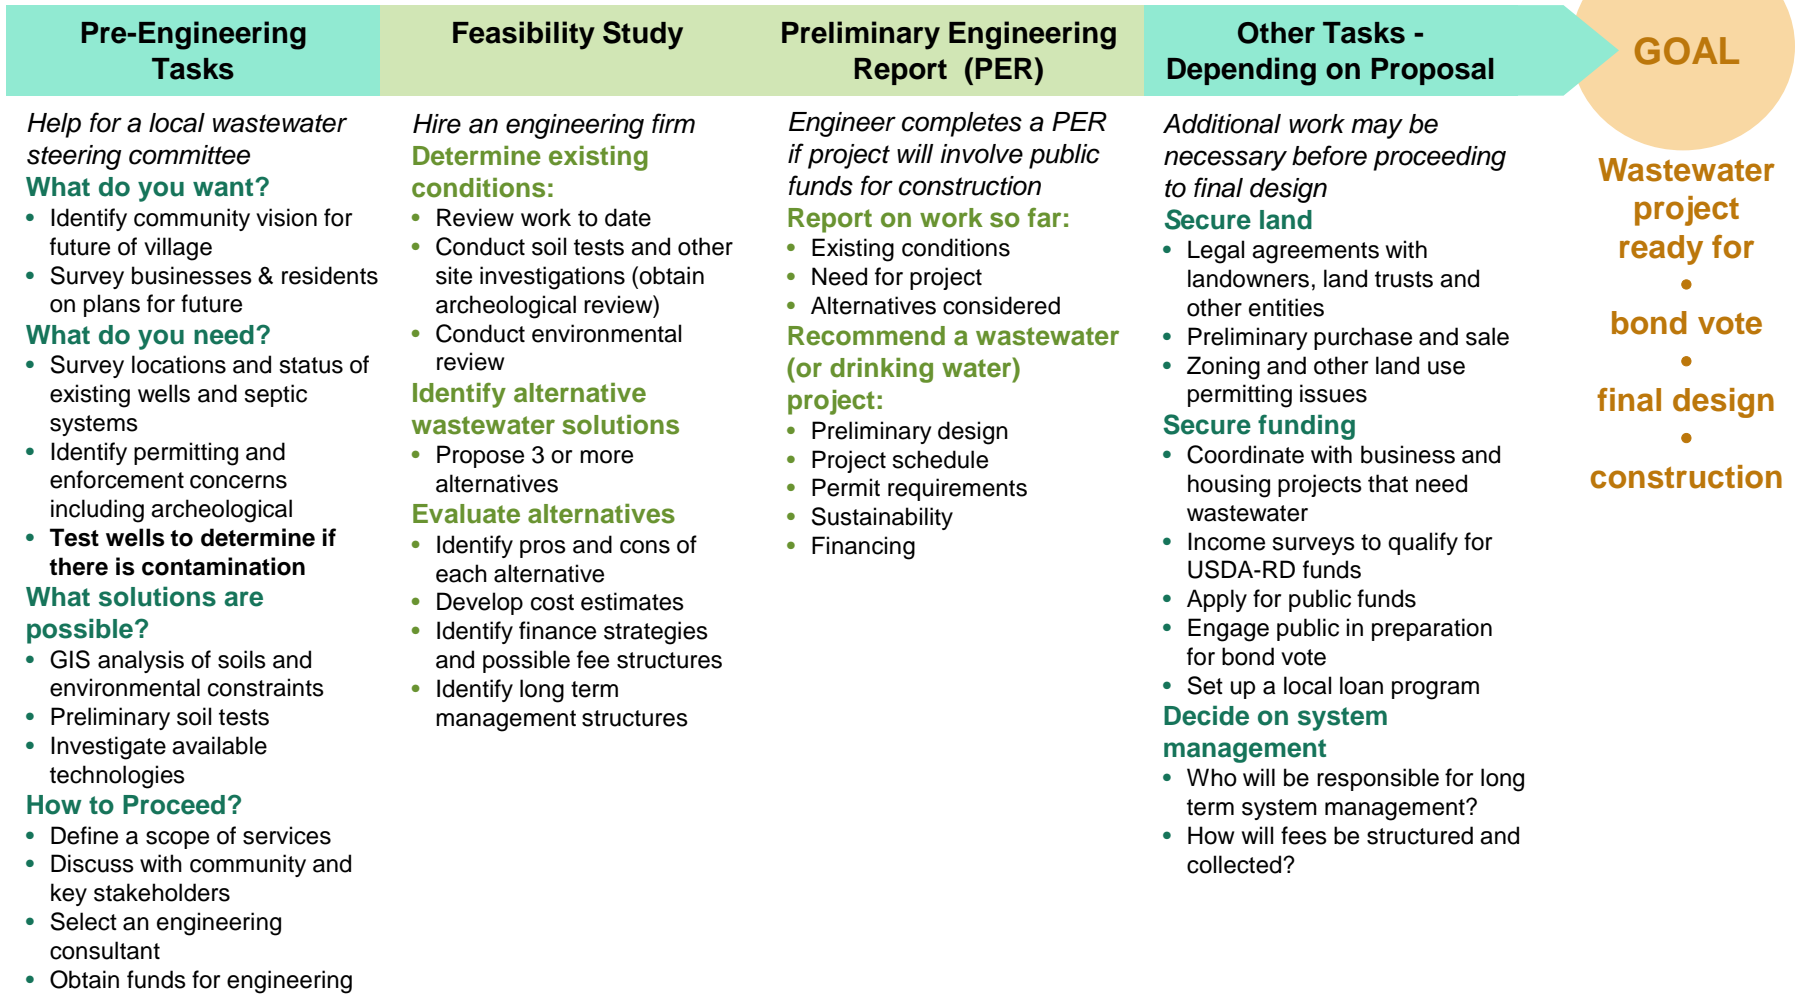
Pre-Engineering Tasks

Help for a local wastewater steering committee
What do you want?
- Identify community vision for future of village
- Survey businesses & residents on plans for future

What do you need?
- Survey locations and status of existing wells and septic systems
- Identify permitting and enforcement concerns including archeological
- Test wells to determine if there is contamination

What solutions are possible?
- GIS analysis of soils and environmental constraints
- Preliminary soil tests
- Investigate available technologies

How to Proceed?
- Define a scope of services
- Discuss with community and key stakeholders
- Select an engineering consultant
- Obtain funds for engineering

Feasibility Study

Hire an engineering firm
Determine existing conditions:
- Review work to date
- Conduct soil tests and other site investigations (obtain archeological review)
- Conduct environmental review

Identify alternative wastewater solutions
- Propose 3 or more alternatives

Evaluate alternatives
- Identify pros and cons of each alternative
- Develop cost estimates
- Identify finance strategies and possible fee structures
- Identify long term management structures

Preliminary Engineering Report (PER)

Engineer completes a PER if project will involve public funds for construction
Report on work so far:
- Existing conditions
- Need for project
- Alternatives considered

Recommend a wastewater (or drinking water) project:
- Preliminary design
- Project schedule
- Permit requirements
- Sustainability
- Financing

Other Tasks - Depending on Proposal

Additional work may be necessary before proceeding to final design
Secure land
- Legal agreements with landowners, land trusts and other entities
- Preliminary purchase and sale
- Zoning and other land use permitting issues

Secure funding
- Coordinate with business and housing projects that need wastewater
- Income surveys to qualify for USDA-RD funds
- Apply for public funds
- Engage public in preparation for bond vote
- Set up a local loan program

Decide on system management
- Who will be responsible for long term system management?
- How will fees be structured and collected?

GOAL

Wastewater project ready for
•
bond vote
•
final design
•
construction